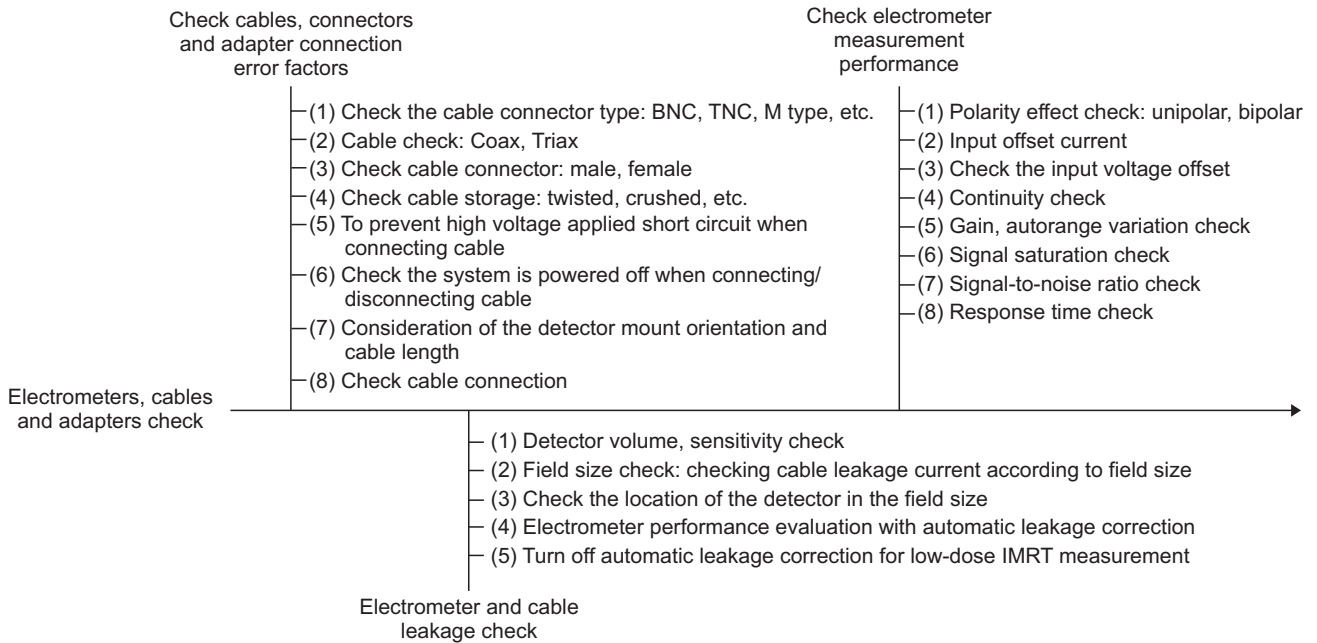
Check cables, connectors and adapter connection error factors

(1) Check the cable connector type: BNC, TNC, M type, etc.
(2) Cable check: Coax, Triax
(3) Check cable connector: male, female
(4) Check cable storage: twisted, crushed, etc.
(5) To prevent high voltage applied short circuit when connecting cable
(6) Check the system is powered off when connecting/ disconnecting cable
(7) Consideration of the detector mount orientation and cable length
(8) Check cable connection

Check electrometer measurement performance

(1) Polarity effect check: unipolar, bipolar
(2) Input offset current
(3) Check the input voltage offset
(4) Continuity check
(5) Gain, autorange variation check
(6) Signal saturation check
(7) Signal-to-noise ratio check
(8) Response time check

Electrometers, cables and adapters check

(1) Detector volume, sensitivity check
(2) Field size check: checking cable leakage current according to field size
(3) Check the location of the detector in the field size
(4) Electrometer performance evaluation with automatic leakage correction
(5) Turn off automatic leakage correction for low-dose IMRT measurement

Electrometer and cable leakage check